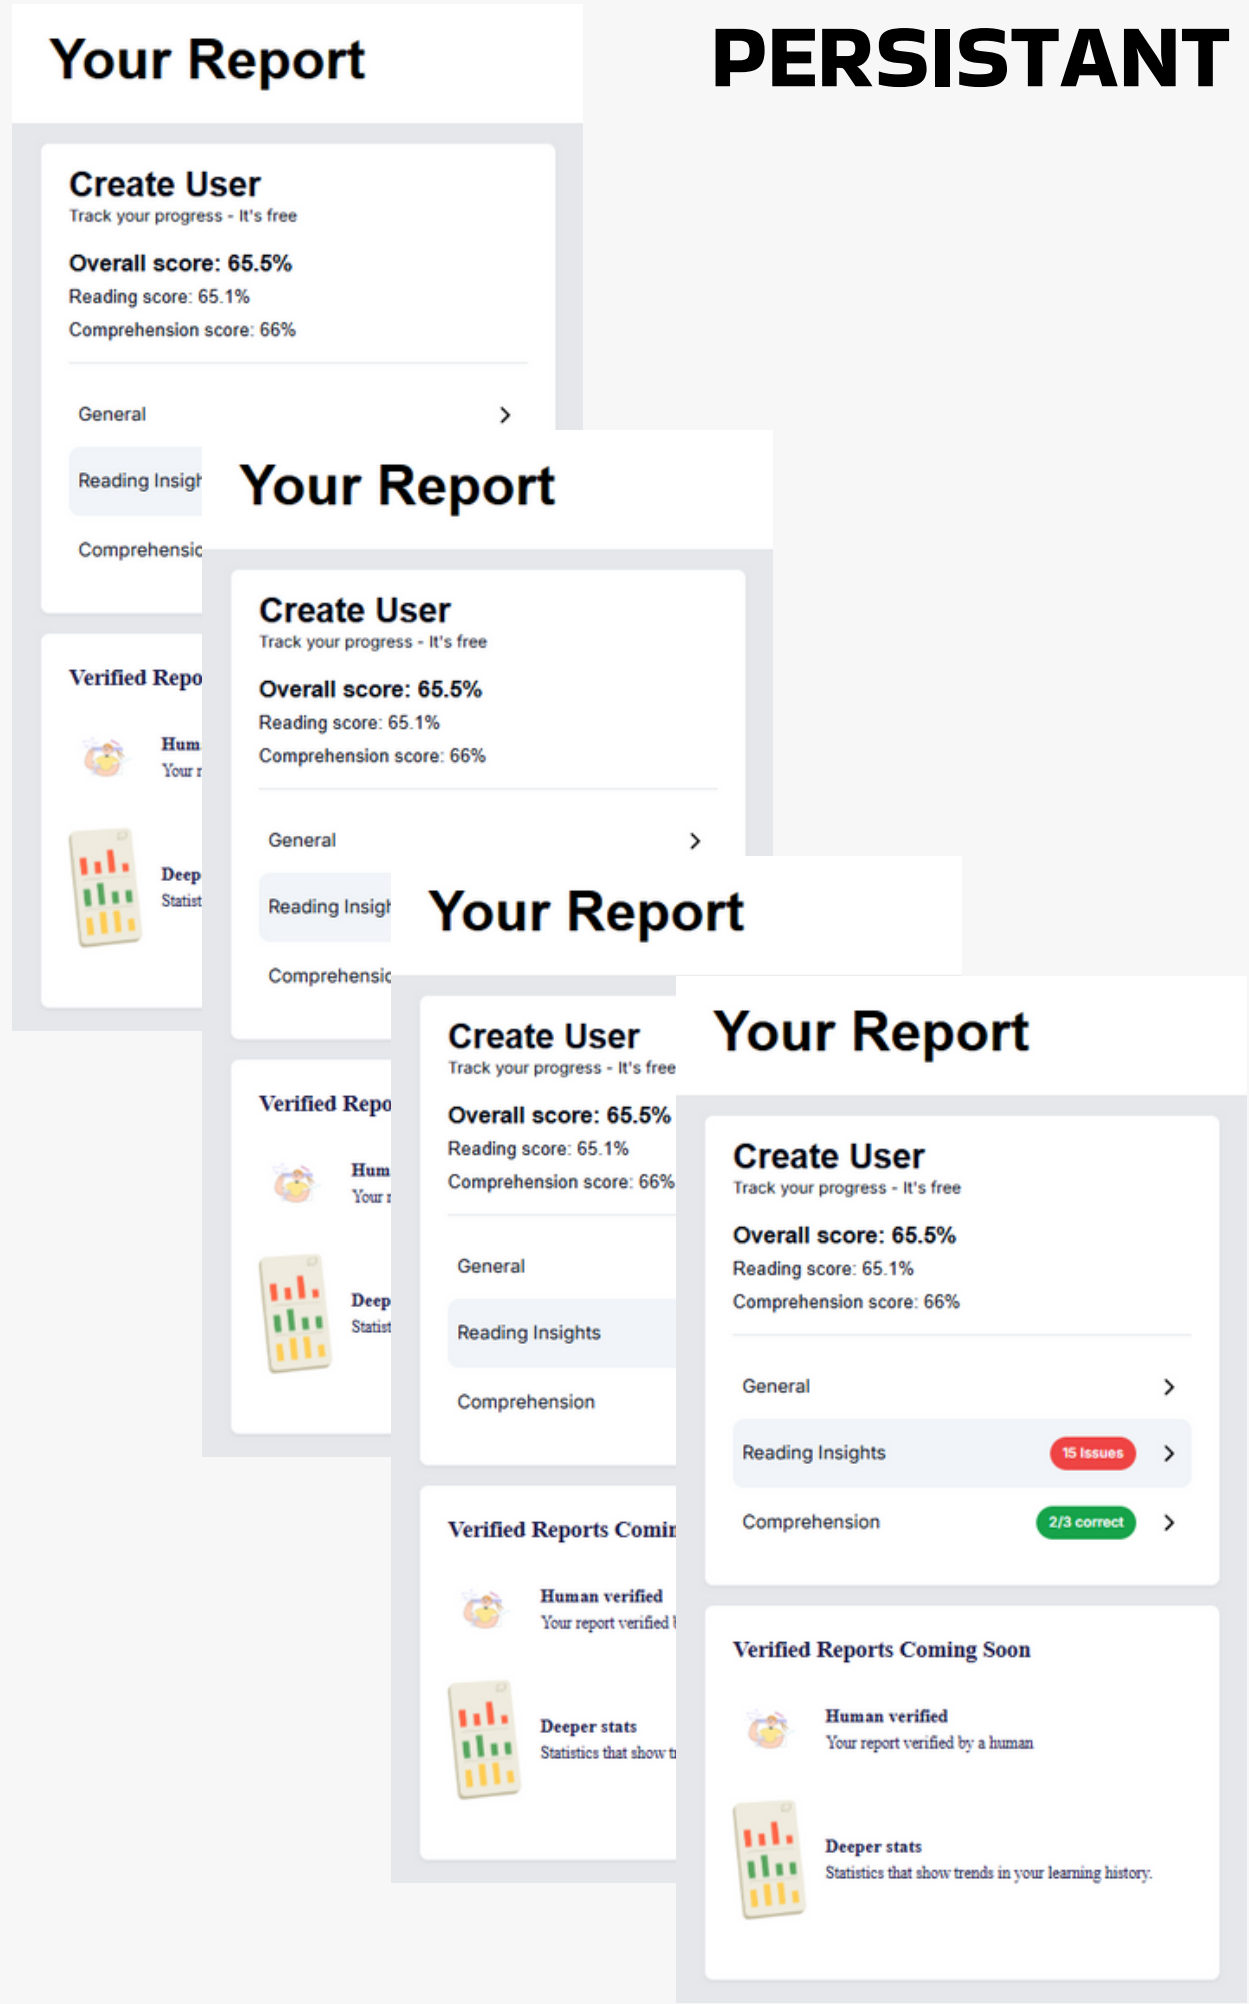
Your Report

PERSISTANT

Create User
Track your progress - It's free

Overall score: 65.5%
Reading score: 65.1%
Comprehension score: 66%

General

Reading Insigh

Comprehensio

Verified Repo

Hum
Your r

Deep
Statist

Your Report

Create User
Track your progress - It's free

Overall score: 65.5%
Reading score: 65.1%
Comprehension score: 66%

General

Reading Insigh

Comprehensio

Verified Repo

Hum
Your r

Deep
Statist

Your Report

Create User
Track your progress - It's free

Overall score: 65.5%
Reading score: 65.1%
Comprehension score: 66%

General

Reading Insights

Comprehension

Verified Reports Comin

Human verified
Your report verified b

Deeper stats
Statistics that show t

Your Report

Create User
Track your progress - It's free

Overall score: 65.5%
Reading score: 65.1%
Comprehension score: 66%

General

Reading Insights 15 Issues

Comprehension 2/3 correct

Verified Reports Coming Soon

Human verified
Your report verified by a human

Deeper stats
Statistics that show trends in your learning history.